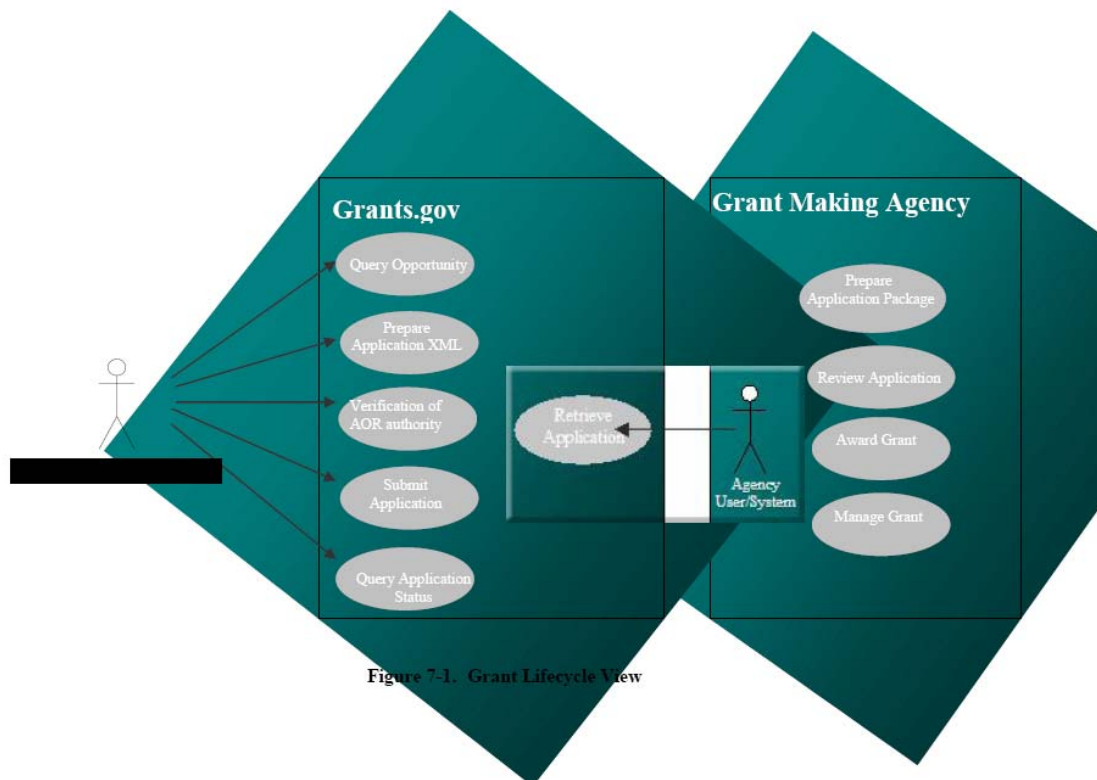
Grants.gov

Query Opportunity

Prepare Application XML

Verification of AOR authority

Submit Application

Query Application Status

Retrieve Application

Agency User/System

Grant Making Agency

Prepare Application Package

Review Application

Award Grant

Manage Grant

Figure 7-1. Grant Lifecycle View